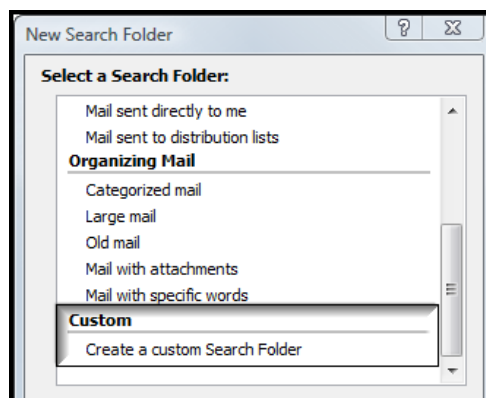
New Search Folder

?

Select a Search Folder:

Mail sent directly to me
Mail sent to distribution lists

Organizing Mail

Categorized mail
Large mail
Old mail
Mail with attachments
Mail with specific words

Custom

Create a custom Search Folder